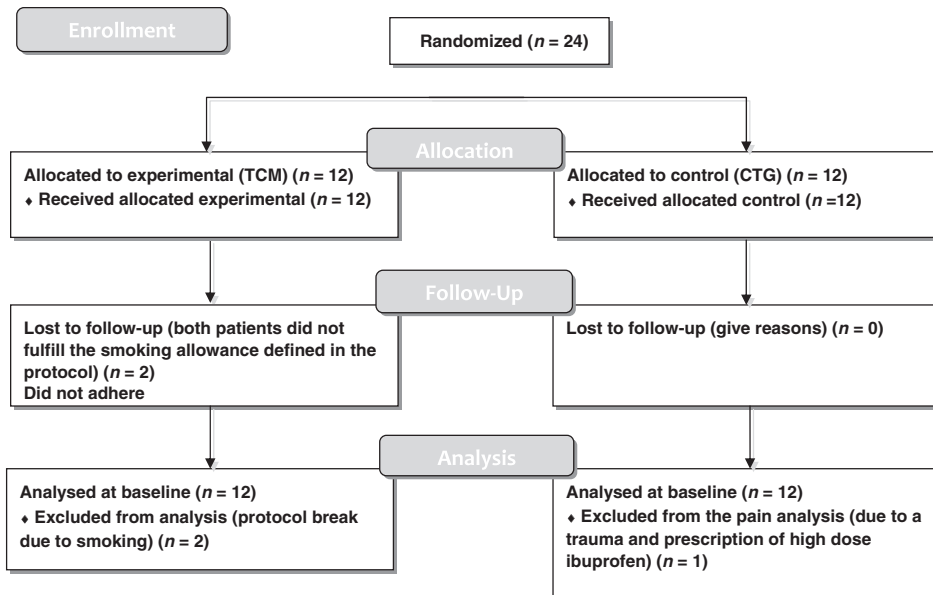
Enrollment

Randomized ($n$ = 24)

Allocation

Allocated to experimental (TCM) ($n$ = 12)
♦ Received allocated experimental ($n$ = 12)

Allocated to control (CTG) ($n$ = 12)
♦ Received allocated control ($n$ =12)

Follow-Up

Lost to follow-up (both patients did not fulfill the smoking allowance defined in the protocol) ($n$ = 2)
Did not adhere

Lost to follow-up (give reasons) ($n$ = 0)

Analysis

Analysed at baseline ($n$ = 12)
♦ Excluded from analysis (protocol break due to smoking) ($n$ = 2)

Analysed at baseline ($n$ = 12)
♦ Excluded from the pain analysis (due to a trauma and prescription of high dose ibuprofen) ($n$ = 1)